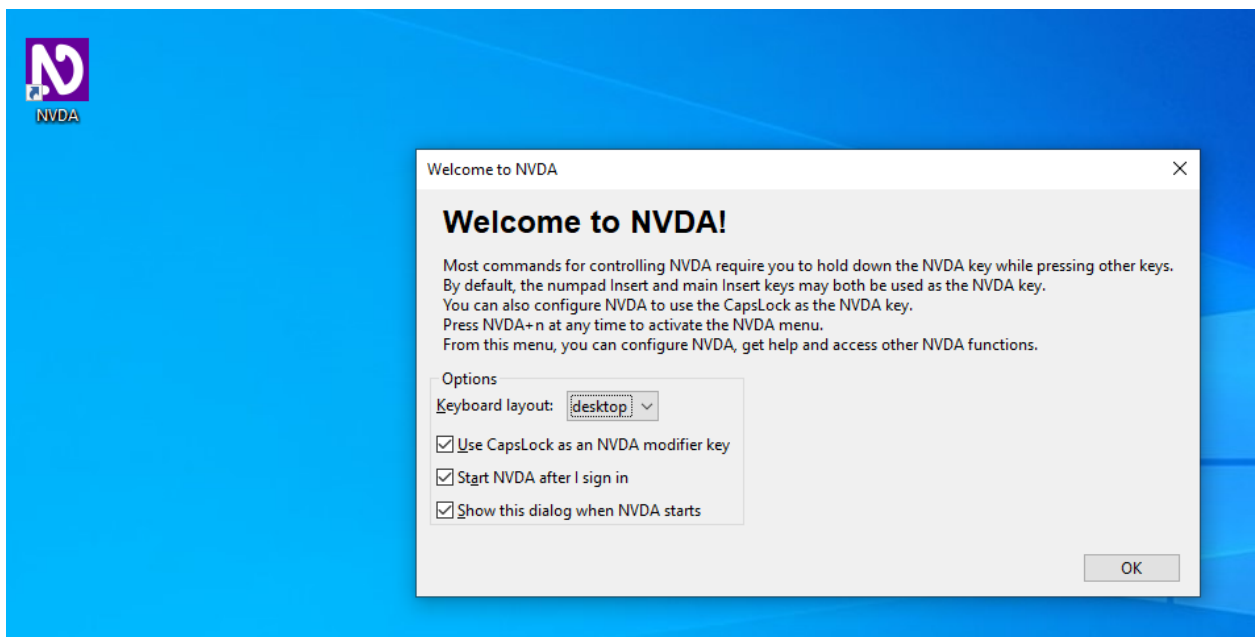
NVDA

Welcome to NVDA

Welcome to NVDA!

Most commands for controlling NVDA require you to hold down the NVDA key while pressing other keys. By default, the numpad Insert and main Insert keys may both be used as the NVDA key.
You can also configure NVDA to use the CapsLock as the NVDA key.
Press NVDA+n at any time to activate the NVDA menu.
From this menu, you can configure NVDA, get help and access other NVDA functions.

Options
Keyboard layout: desktop
☑ Use CapsLock as an NVDA modifier key
☑ Start NVDA after I sign in
☑ Show this dialog when NVDA starts

OK